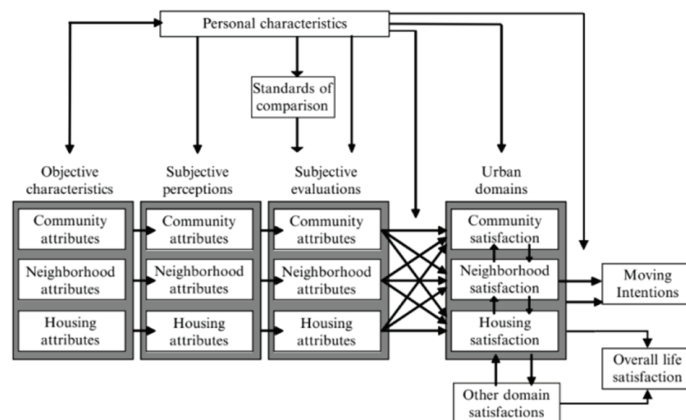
Personal characteristics

Standards of comparison

Objective characteristics

Subjective perceptions

Subjective evaluations

Urban domains

Community attributes

Neighborhood attributes

Housing attributes

Community attributes

Neighborhood attributes

Housing attributes

Community attributes

Neighborhood attributes

Housing attributes

Community satisfaction

Neighborhood satisfaction

Housing satisfaction

Moving Intentions

Overall life satisfaction

Other domain satisfactions